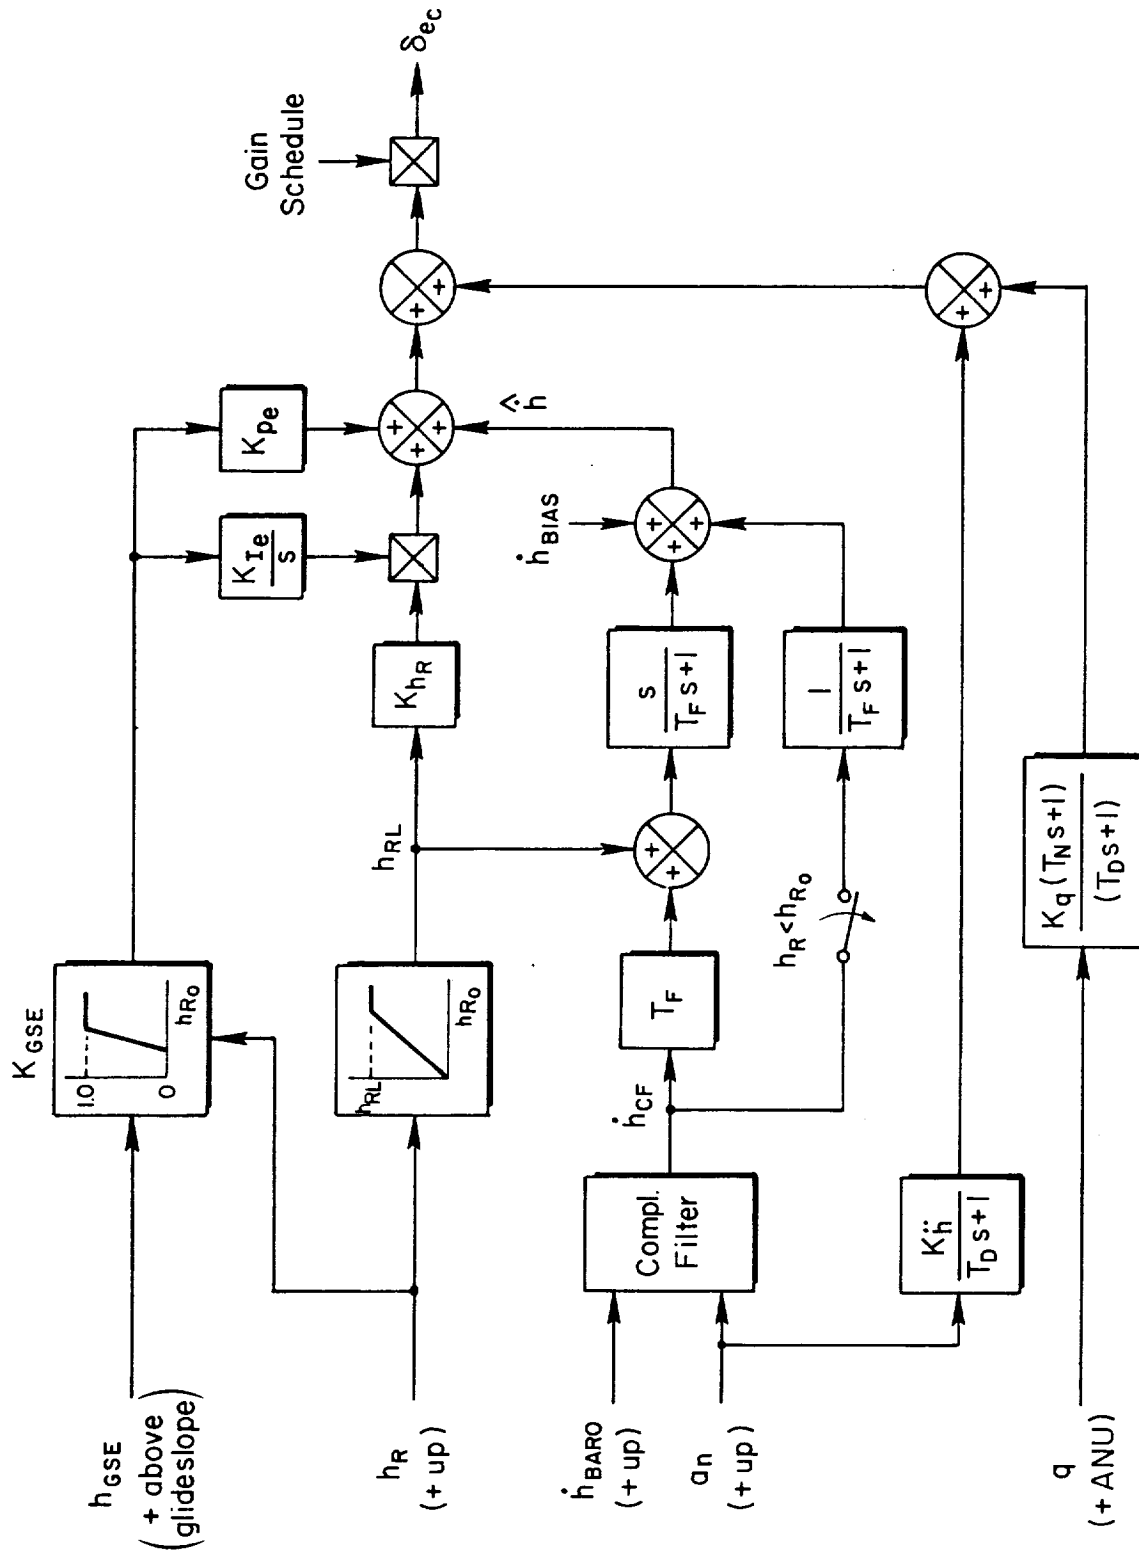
$h_{GSE}$ (+ above glideslope)

$h_R$ (+ up)

$\dot{h}_{BARO}$ (+ up)

$a_n$ (+ up)

q (+ ANU)

$K_{GSE}$

1.0

0

$h_{R_0}$

$h_{RL}$

$h_{R_0}$

Compl. Filter

$\dot{h}_{CF}$

$T_F$

$h_{RL}$

$h_R < h_{R_0}$

$\frac{K_{\ddot{h}}}{T_D s+1}$

$\frac{K_q(T_N s+1)}{(T_D s+1)}$

$K_{h_R}$

$\frac{s}{T_F s+1}$

$\frac{1}{T_F s+1}$

$\frac{K_{Ie}}{s}$

$K_{pe}$

$\dot{h}_{BIAS}$

$\hat{\dot{h}}$

+ + + +

+ + +

+ + +

+ +

+ +

+ +

Gain Schedule

$\delta_{ec}$